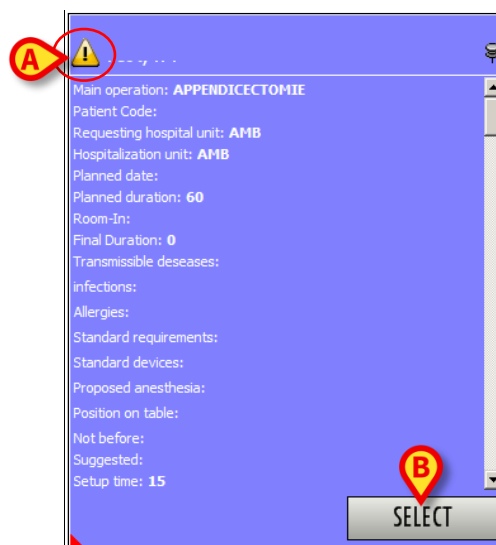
A

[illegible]

Main operation: APPENDICECTOMIE
Patient Code:
Requesting hospital unit: AMB
Hospitalization unit: AMB
Planned date:
Planned duration: 60
Room-In:
Final Duration: 0
Transmissible deseases:
infections:
Allergies:
Standard requirements:
Standard devices:
Proposed anesthesia:
Position on table:
Not before:
Suggested:
Setup time: 15

B

SELECT